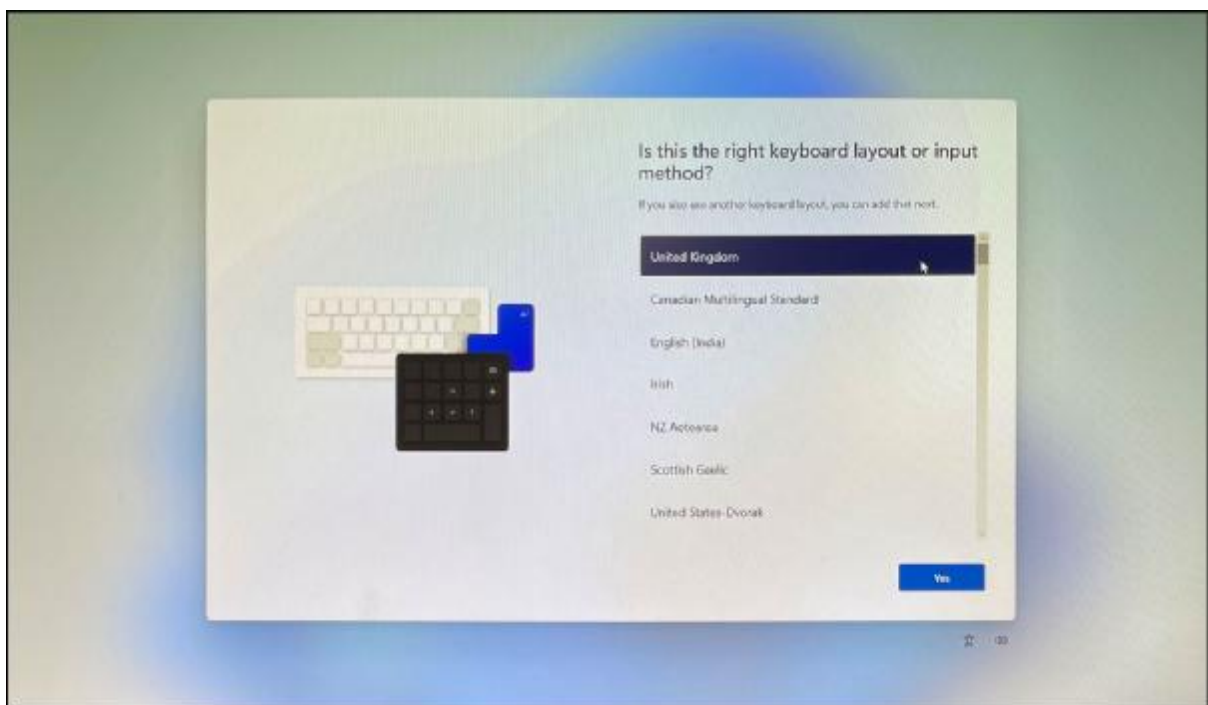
Is this the right keyboard layout or input method?

If you also use another keyboard layout, you can add that next.

United Kingdom

Canadian Multilingual Standard

English (India)

Irish

NZ Aotearoa

Scottish Gaelic

United States-Dvorak

Yes